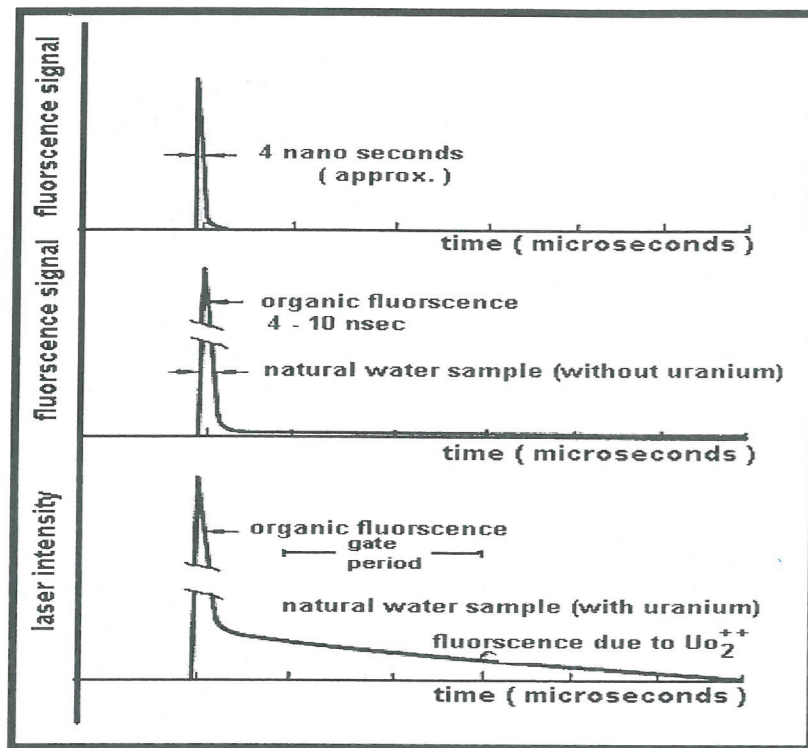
fluorscence signal

4 nano seconds
( approx. )

time ( microseconds )

fluorscence signal

organic fluorscence
4 - 10 nsec

natural water sample (without uranium)

time ( microseconds )

laser intensity

organic fluorscence

gate
period

natural water sample (with uranium)

fluorscence due to $Uo_2^{++}$

time ( microseconds )